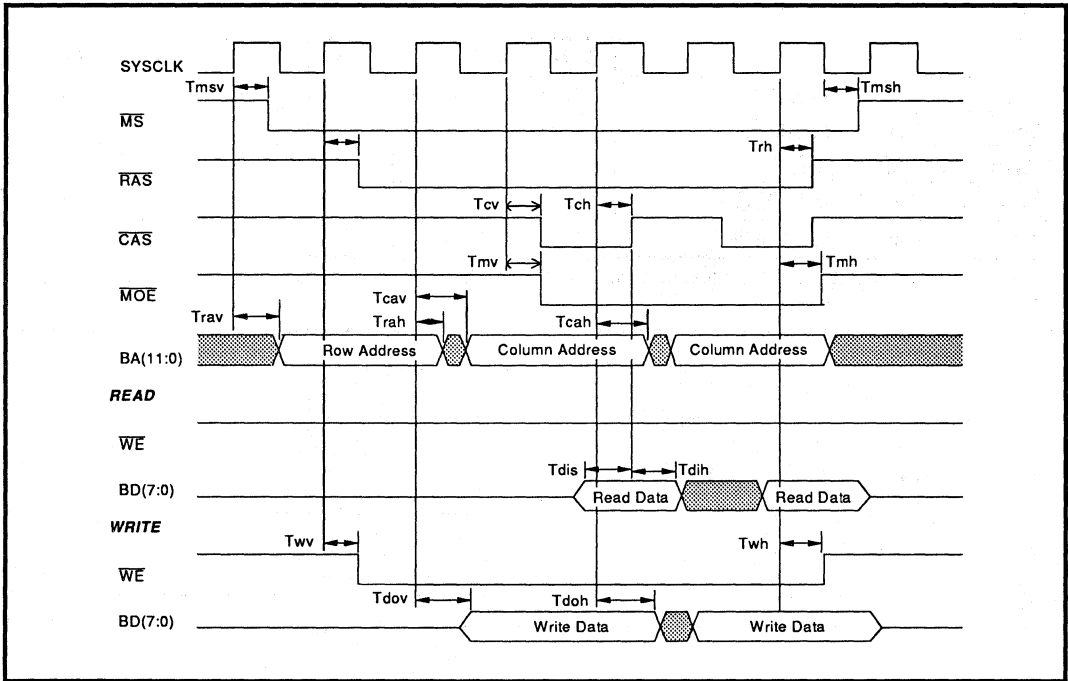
SYSCLK

Tmsv

Tmsh

$\overline{MS}$

Trh

$\overline{RAS}$

Tcv

Tch

$\overline{CAS}$

Tmv

Tmh

$\overline{MOE}$

Tcav

Trav

Trah

Tcah

BA(11:0)

Row Address

Column Address

Column Address

READ

$\overline{WE}$

Tdis

Tdih

BD(7:0)

Read Data

Read Data

WRITE

Twv

Twh

$\overline{WE}$

Tdov

Tdoh

BD(7:0)

Write Data

Write Data